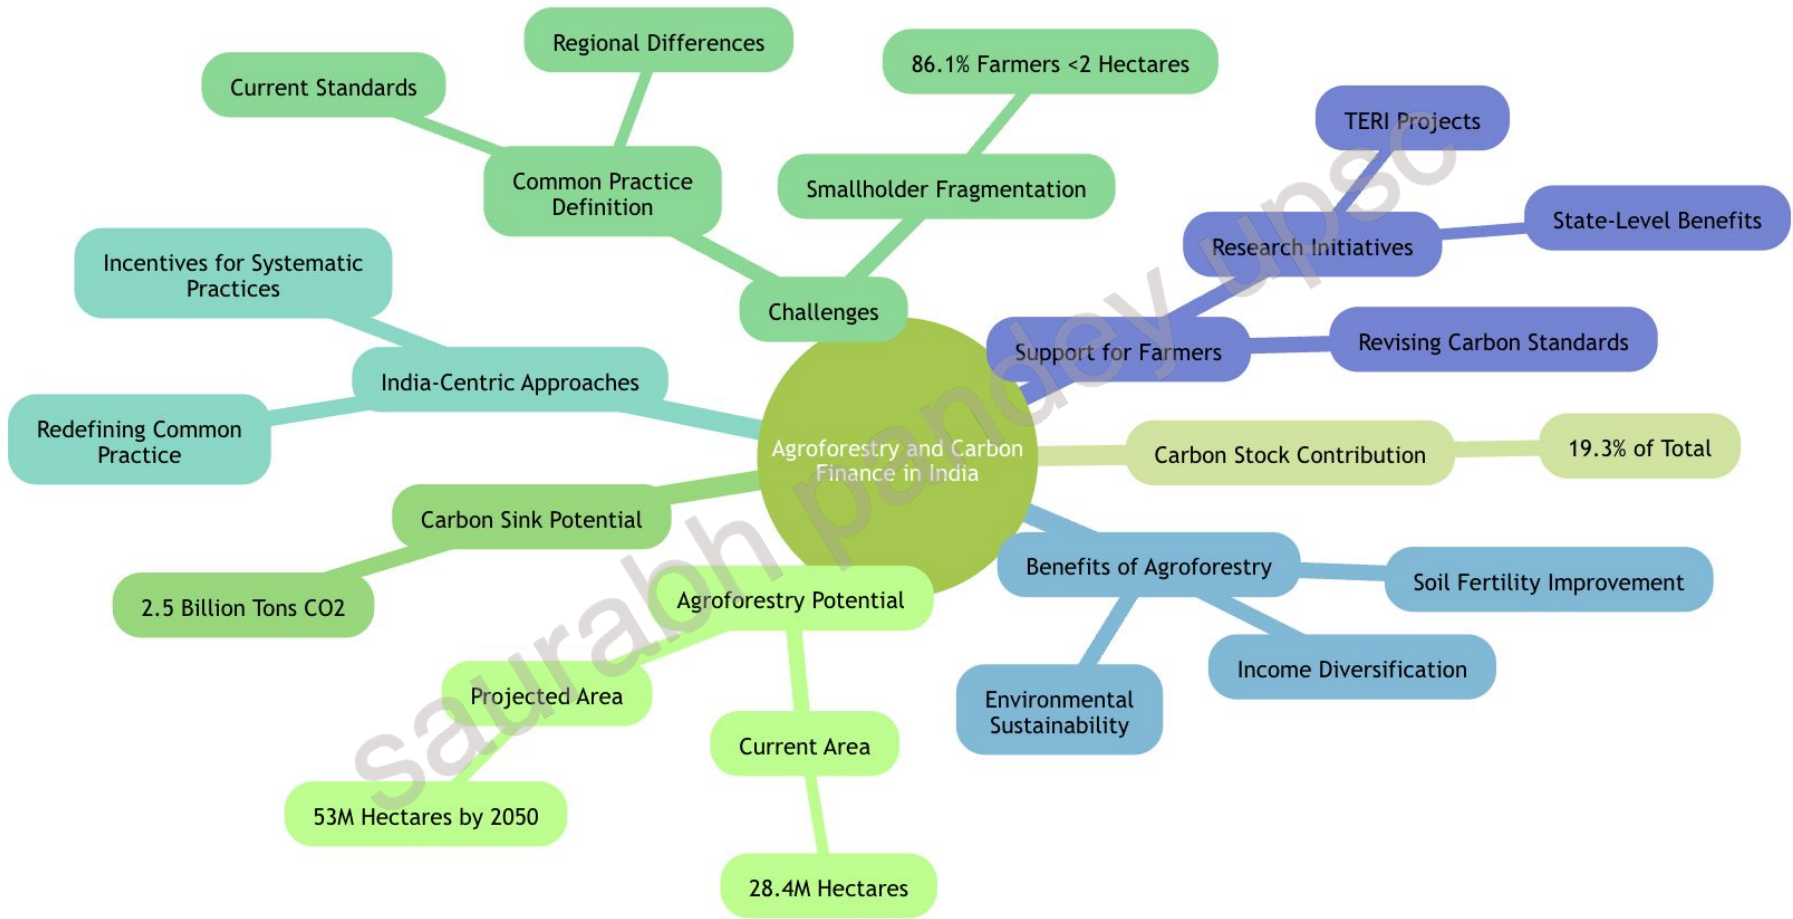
Agroforestry and Carbon Finance in India

Challenges

Common Practice Definition

Current Standards

Regional Differences

Smallholder Fragmentation

86.1% Farmers <2 Hectares

Support for Farmers

Research Initiatives

TERI Projects

State-Level Benefits

Revising Carbon Standards

Carbon Stock Contribution

19.3% of Total

Benefits of Agroforestry

Soil Fertility Improvement

Income Diversification

Environmental Sustainability

Agroforestry Potential

Current Area

28.4M Hectares

Projected Area

53M Hectares by 2050

Carbon Sink Potential

2.5 Billion Tons CO2

India-Centric Approaches

Incentives for Systematic Practices

Redefining Common Practice

saurabh pandey upsc